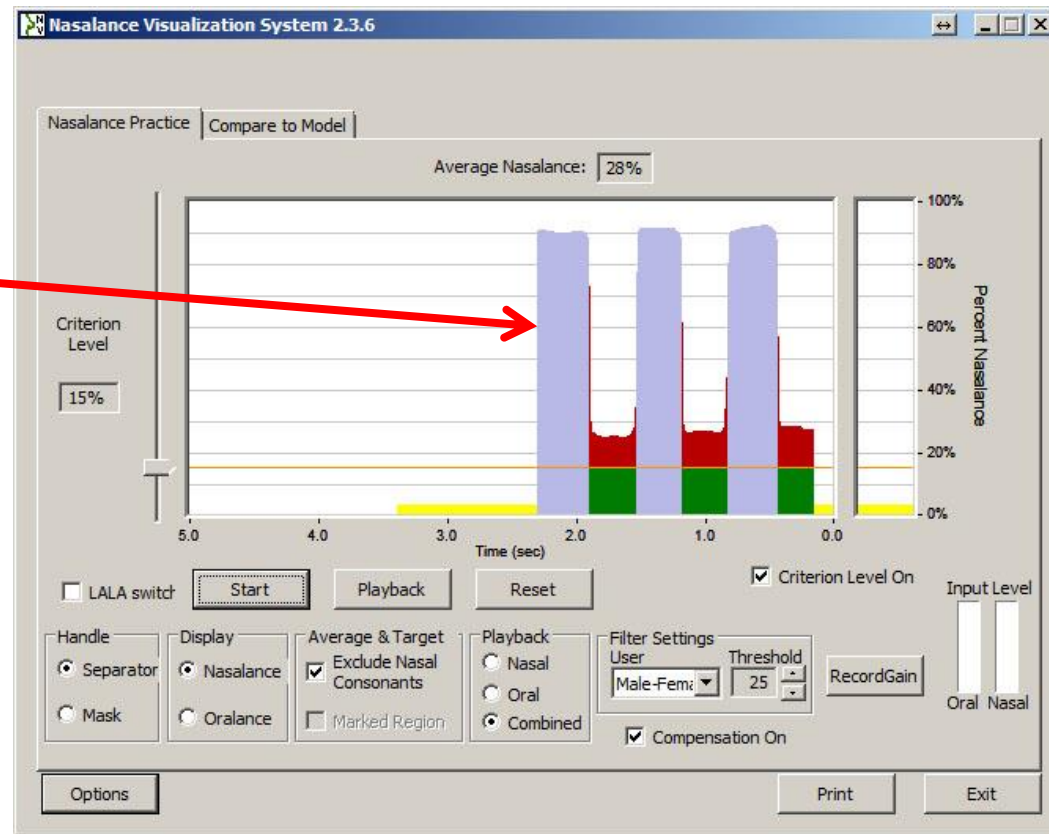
Nasalance Visualization System 2.3.6

Nasalance Practice | Compare to Model

Average Nasalance: 28%

Criterion Level

15%

100%
80%
60%
40%
20%
0%

Percent Nasalance

5.0 4.0 3.0 2.0 1.0 0.0
Time (sec)

LALA switch

Start

Playback

Reset

Criterion Level On

Input Level

Handle
Separator
Mask

Display
Nasalance
Oralance

Average & Target
Exclude Nasal Consonants
Marked Region

Playback
Nasal
Oral
Combined

Filter Settings
User
Male-Fema
Threshold
25

Compensation On

RecordGain

Oral Nasal

Options

Print

Exit